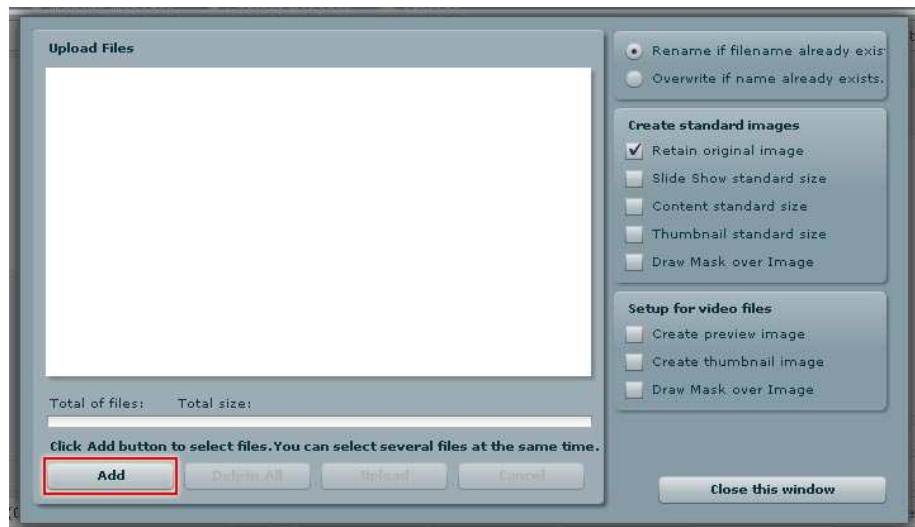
Upload Files

Total of files: Total size:

Click Add button to select files. You can select several files at the same time.

Add Delete All Upload Cancel

Rename if filename already exis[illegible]

Overwrite if name already exists.

Create standard images

Retain original image

Slide Show standard size

Content standard size

Thumbnail standard size

Draw Mask over Image

Setup for video files

Create preview image

Create thumbnail image

Draw Mask over Image

Close this window